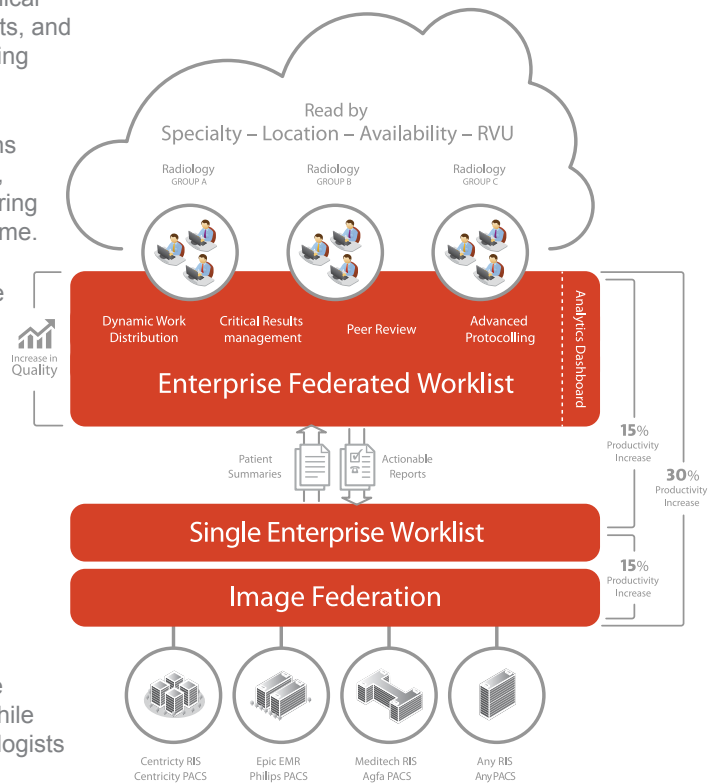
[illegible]ical
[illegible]ts, and
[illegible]ing

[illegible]ns
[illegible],
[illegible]ring
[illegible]me.

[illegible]e

Read by
Specialty – Location – Availability – RVU

Radiology
GROUP A

Radiology
GROUP B

Radiology
GROUP C

Increase in
Quality

Dynamic Work Distribution

Critical Results management

Peer Review

Advanced Protocolling

Analytics Dashboard

Enterprise Federated Worklist

Patient Summaries

Actionable Reports

15%
Productivity
Increase

30%
Productivity
Increase

Single Enterprise Worklist

15%
Productivity
Increase

Image Federation

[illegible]e
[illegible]hile
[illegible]logists

Centricity RIS
Centricity PACS

Epic EMR
Philips PACS

Meditech RIS
Agfa PACS

Any RIS
AnyPACS